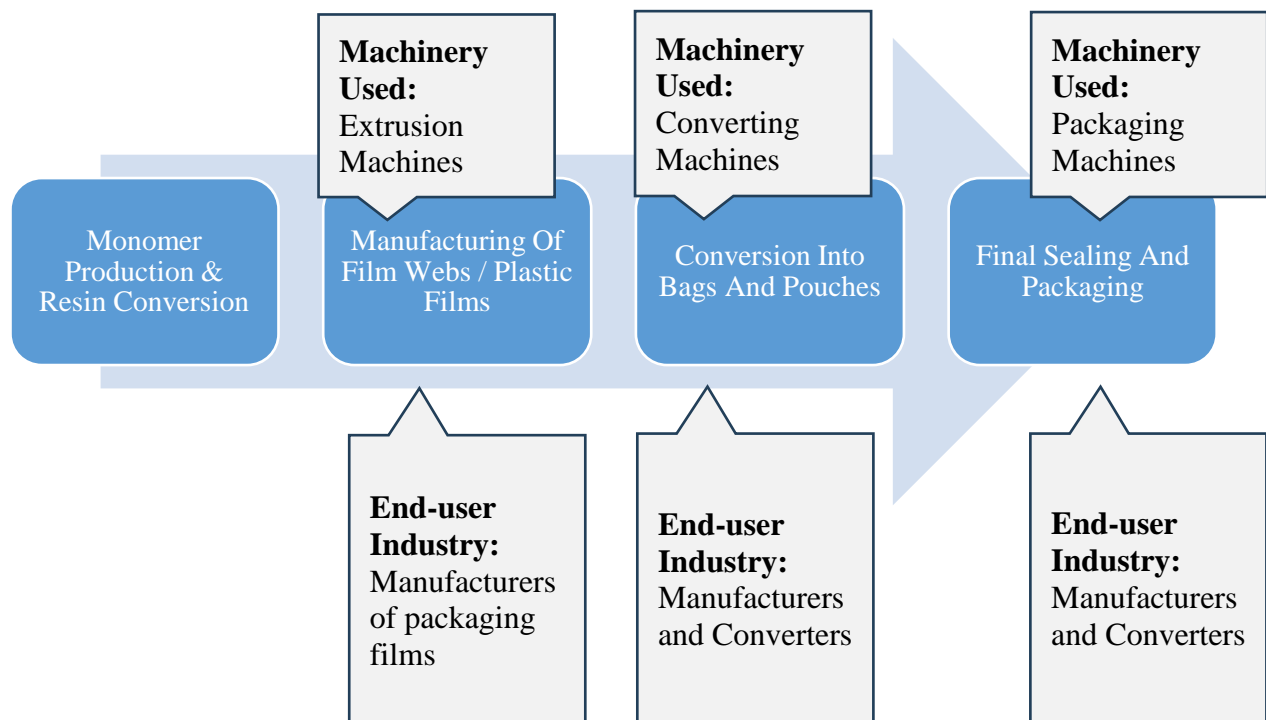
Monomer Production & Resin Conversion

Machinery Used: Extrusion Machines

Manufacturing Of Film Webs / Plastic Films

End-user Industry: Manufacturers of packaging films

Machinery Used: Converting Machines

Conversion Into Bags And Pouches

End-user Industry: Manufacturers and Converters

Machinery Used: Packaging Machines

Final Sealing And Packaging

End-user Industry: Manufacturers and Converters